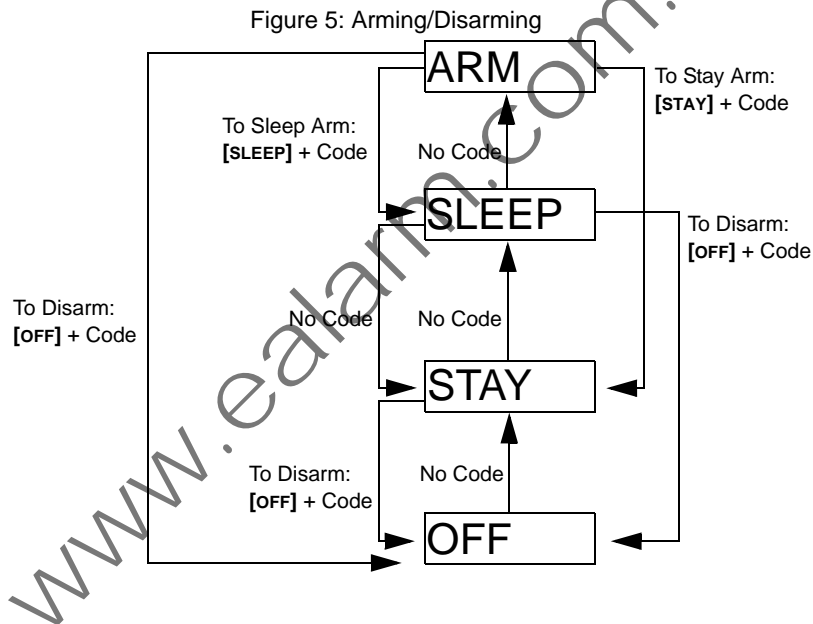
Figure 5: Arming/Disarming

ARM

To Stay Arm:
[STAY] + Code

To Sleep Arm:
[SLEEP] + Code

No Code

SLEEP

To Disarm:
[OFF] + Code

To Disarm:
[OFF] + Code

No Code

No Code

STAY

To Disarm:
[OFF] + Code

No Code

OFF

www.ealarm.com